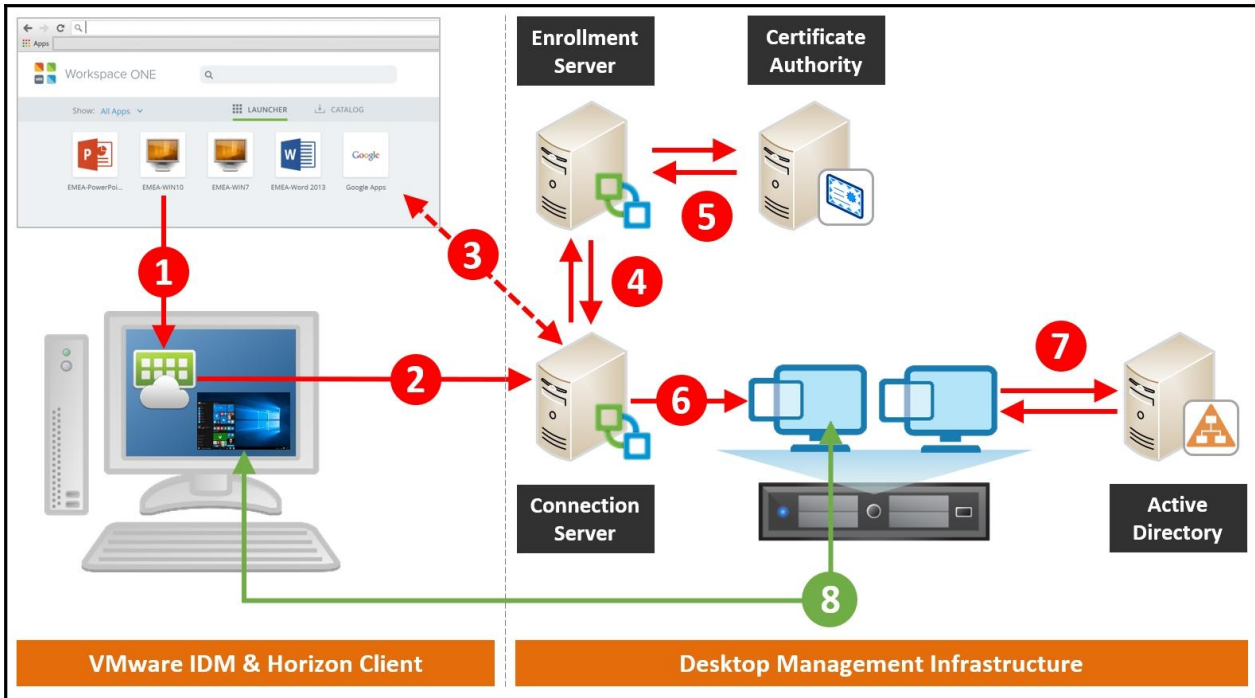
Apps

Workspace ONE

Show: All Apps

LAUNCHER

CATALOG

EMEA-PowerPoi...

EMEA-WIN10

EMEA-WIN7

EMEA-Word 2013

Google

Google Apps

Enrollment Server

Certificate Authority

5

4

3

1

2

6

7

Connection Server

Active Directory

8

VMware IDM & Horizon Client

Desktop Management Infrastructure